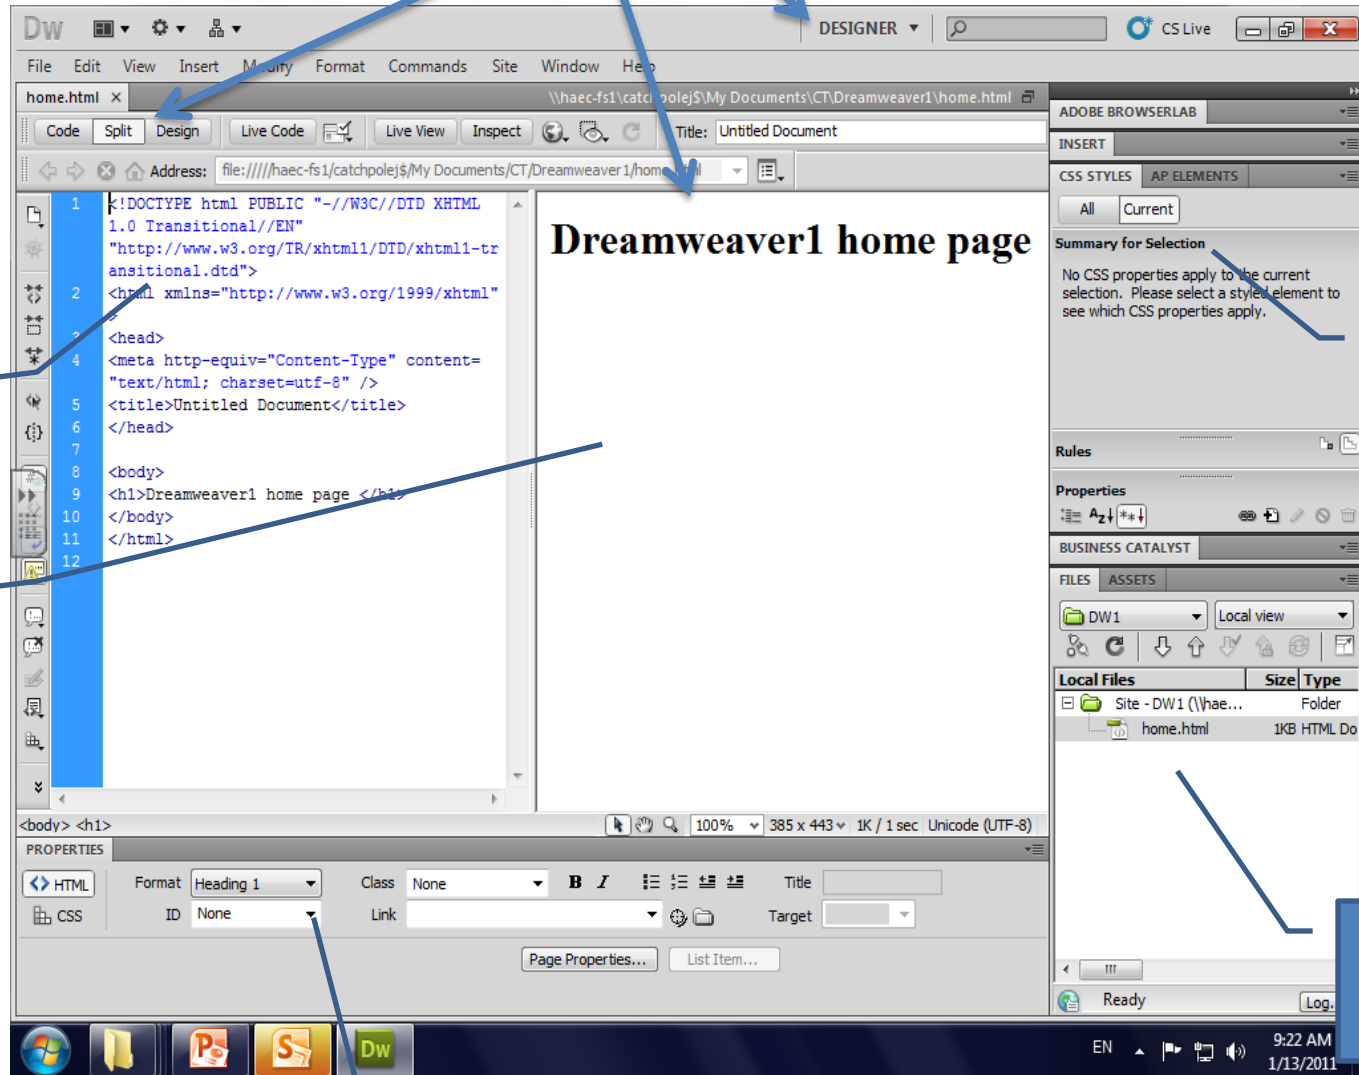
Dw DESIGNER CS Live

File Edit View Insert Modify Format Commands Site Window Help

home.html × \\haec-fs1\catchpolej$\My Documents\CT\Dreamweaver1\home.html

Code Split Design Live Code Live View Inspect Title: Untitled Document

Address: file:////haec-fs1/catchpolej$/My Documents/CT/Dreamweaver1/home.html

1 <!DOCTYPE html PUBLIC "-//W3C//DTD XHTML 1.0 Transitional//EN" "http://www.w3.org/TR/xhtml1/DTD/xhtml1-transitional.dtd">
2 <html xmlns="http://www.w3.org/1999/xhtml">
3 <head>
4 <meta http-equiv="Content-Type" content="text/html; charset=utf-8" />
5 <title>Untitled Document</title>
6 </head>
7
8 <body>
9 <h1>Dreamweaver1 home page </h1>
10 </body>
11 </html>
12

Dreamweaver1 home page

<body> <h1> 100% 385 x 443 1K / 1 sec Unicode (UTF-8)

PROPERTIES

HTML Format Heading 1 Class None B I Title
CSS ID None Link Target

Page Properties... List Item...

ADOBE BROWSERLAB
INSERT
CSS STYLES AP ELEMENTS
All Current
Summary for Selection
No CSS properties apply to the current selection. Please select a styled element to see which CSS properties apply.
Rules
Properties
BUSINESS CATALYST
FILES ASSETS
DW1 Local view
Local Files Size Type
Site - DW1 (\\hae... Folder
home.html 1KB HTML Do
Ready Log...

EN 9:22 AM 1/13/2011